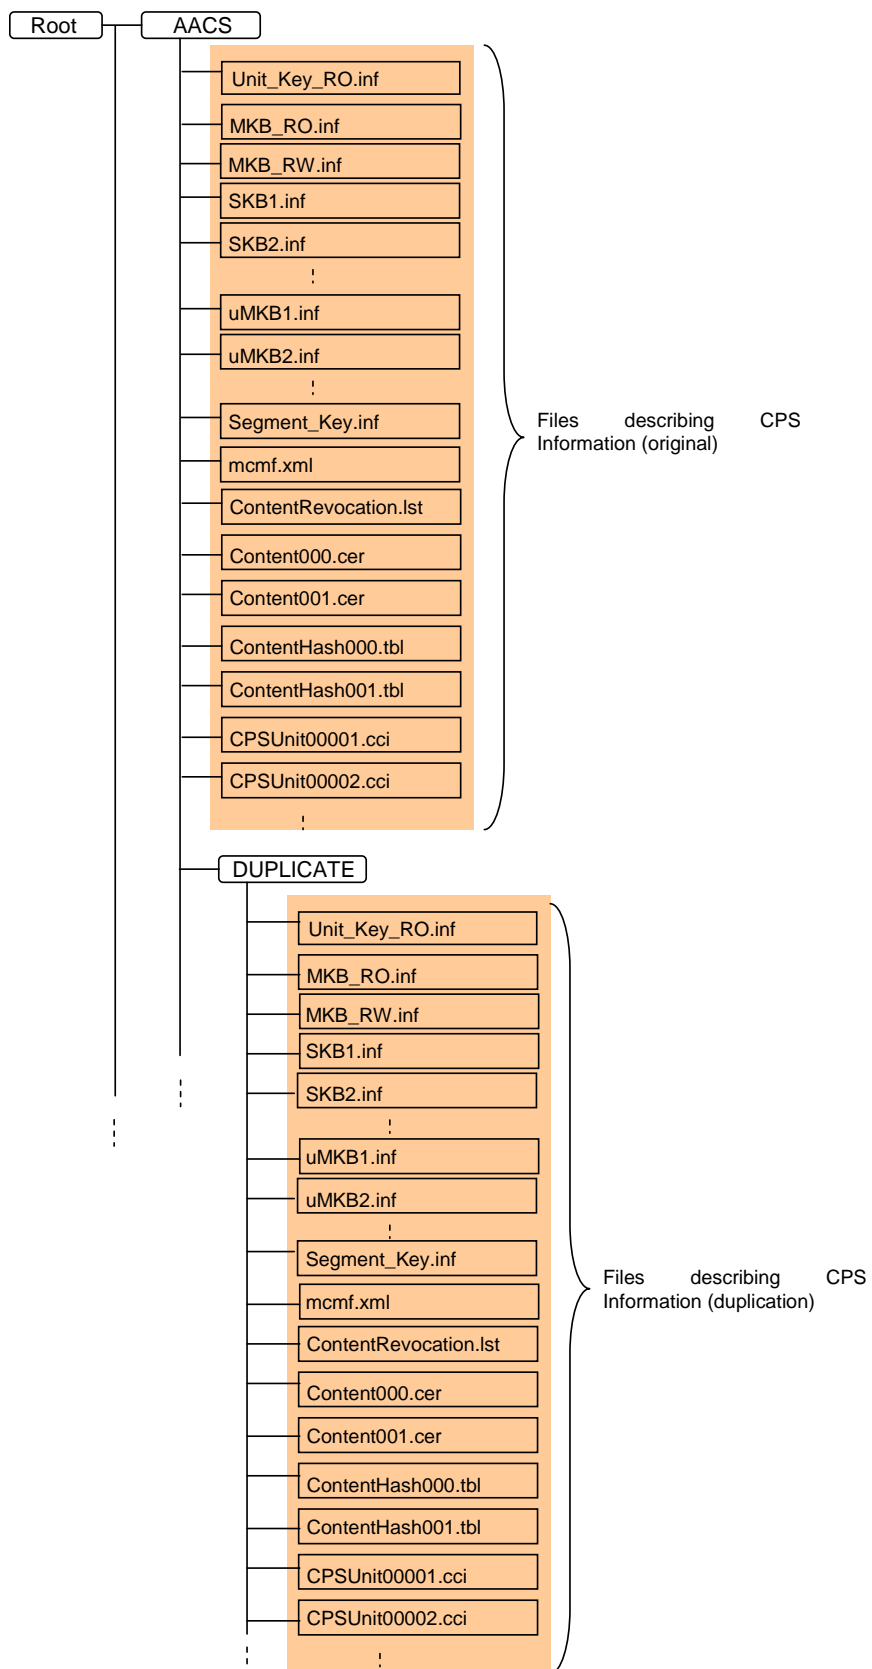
Root
AACS
Unit_Key_RO.inf
MKB_RO.inf
MKB_RW.inf
SKB1.inf
SKB2.inf
uMKB1.inf
uMKB2.inf
Segment_Key.inf
mcmf.xml
ContentRevocation.lst
Content000.cer
Content001.cer
ContentHash000.tbl
ContentHash001.tbl
CPSUnit00001.cci
CPSUnit00002.cci

Files describing CPS Information (original)

DUPLICATE
Unit_Key_RO.inf
MKB_RO.inf
MKB_RW.inf
SKB1.inf
SKB2.inf
uMKB1.inf
uMKB2.inf
Segment_Key.inf
mcmf.xml
ContentRevocation.lst
Content000.cer
Content001.cer
ContentHash000.tbl
ContentHash001.tbl
CPSUnit00001.cci
CPSUnit00002.cci

Files describing CPS Information (duplication)